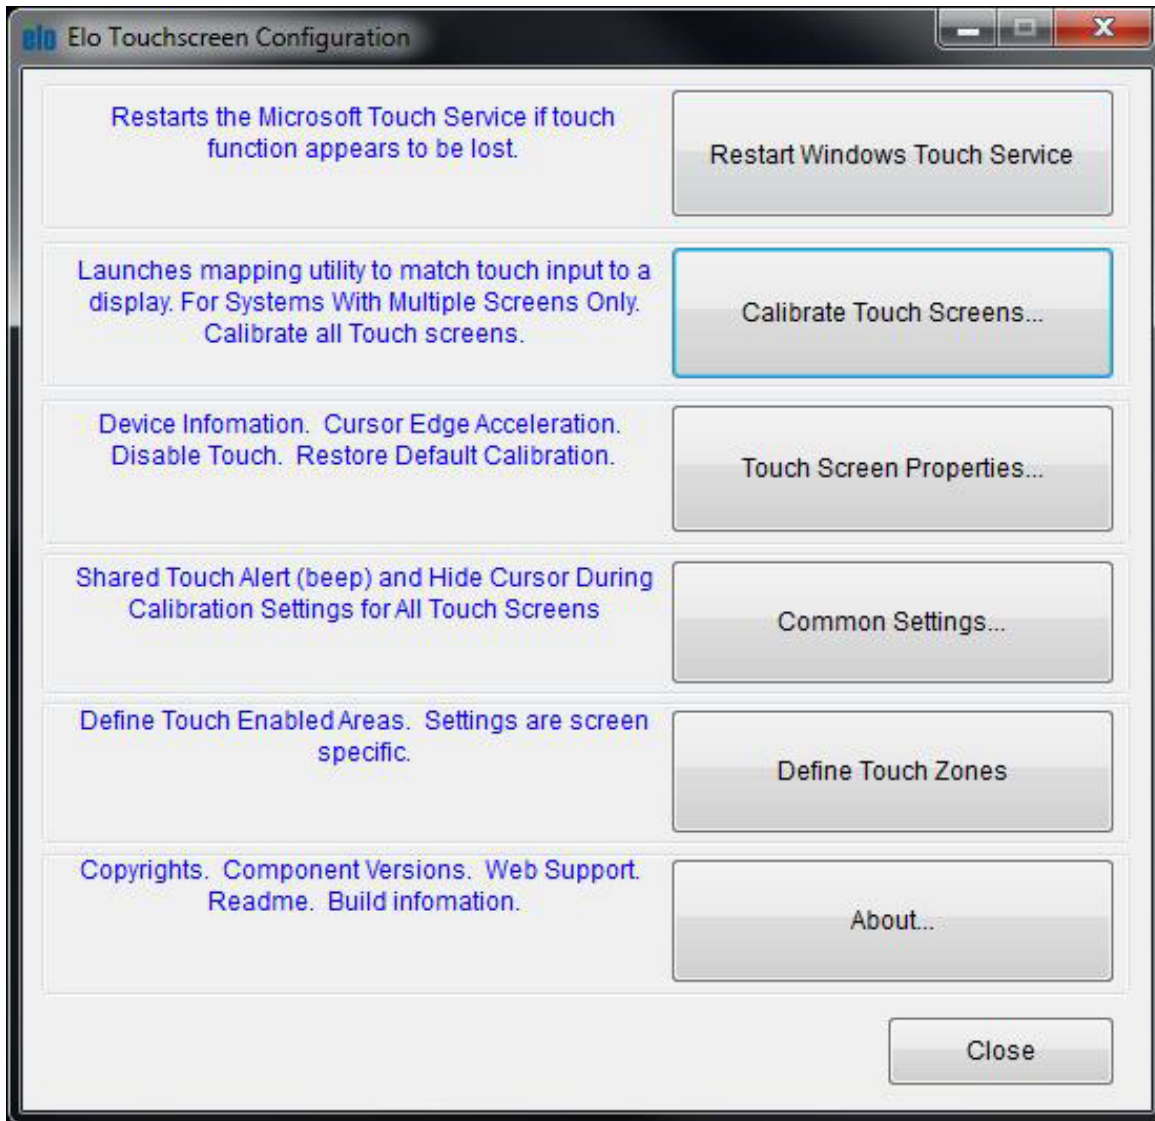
elo Elo Touchscreen Configuration

Restarts the Microsoft Touch Service if touch function appears to be lost.

Restart Windows Touch Service

Launches mapping utility to match touch input to a display. For Systems With Multiple Screens Only. Calibrate all Touch screens.

Calibrate Touch Screens...

Device Infomation. Cursor Edge Acceleration. Disable Touch. Restore Default Calibration.

Touch Screen Properties...

Shared Touch Alert (beep) and Hide Cursor During Calibration Settings for All Touch Screens

Common Settings...

Define Touch Enabled Areas. Settings are screen specific.

Define Touch Zones

Copyrights. Component Versions. Web Support. Readme. Build infomation.

About...

Close